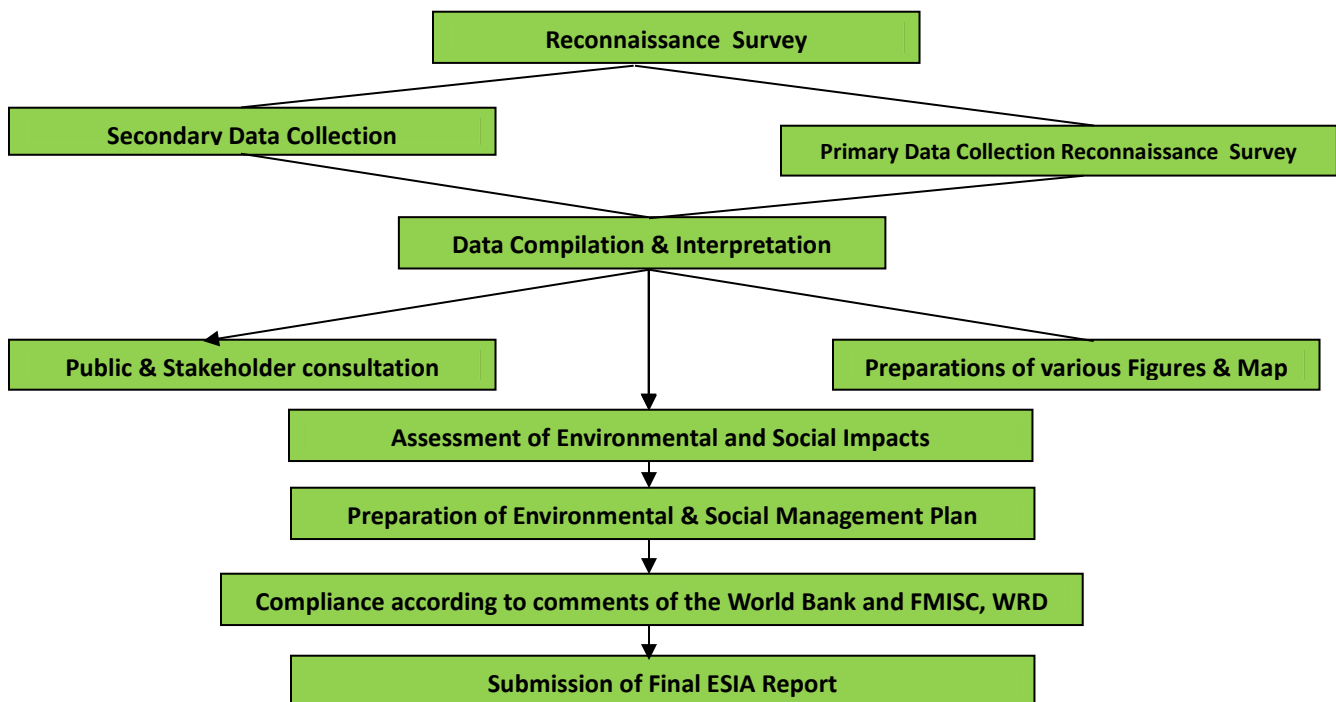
Reconnaissance Survey

Secondary Data Collection

Primary Data Collection Reconnaissance Survey

Data Compilation & Interpretation

Public & Stakeholder consultation

Preparations of various Figures & Map

Assessment of Environmental and Social Impacts

Preparation of Environmental & Social Management Plan

Compliance according to comments of the World Bank and FMISC, WRD

Submission of Final ESIA Report